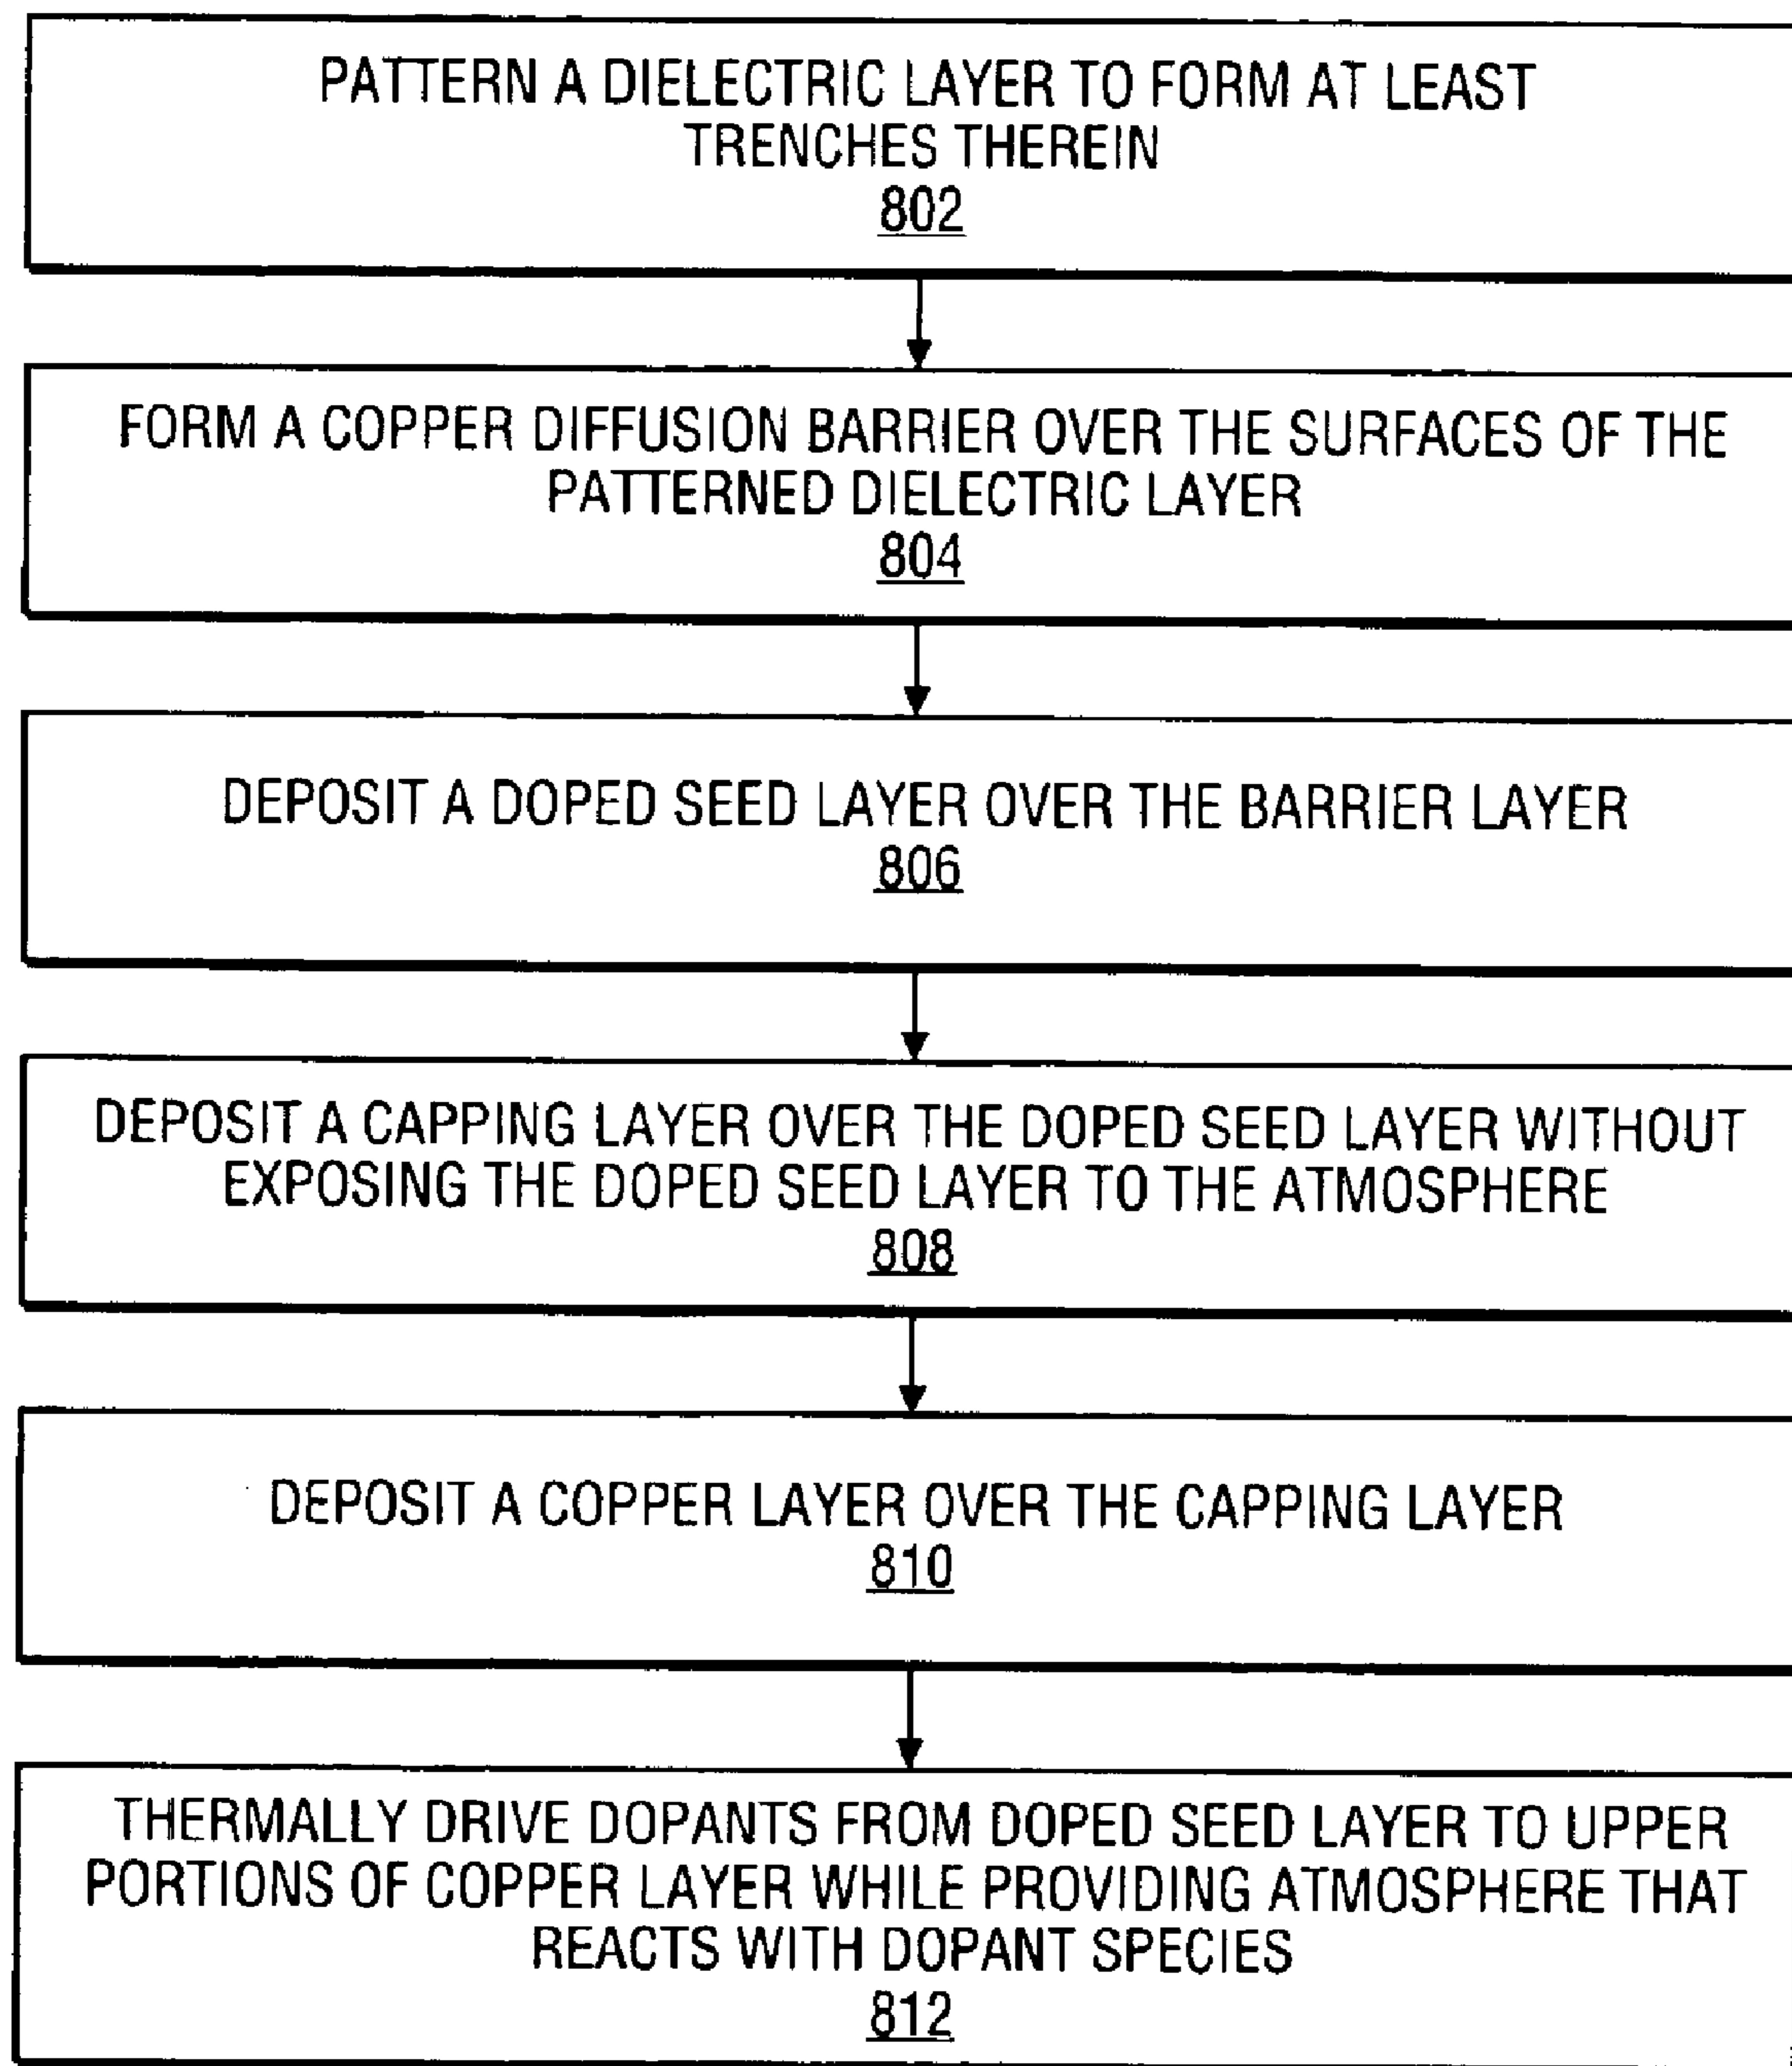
PATTERN A DIELECTRIC LAYER TO FORM AT LEAST TRENCHES THEREIN
802

FORM A COPPER DIFFUSION BARRIER OVER THE SURFACES OF THE PATTERNED DIELECTRIC LAYER
804

DEPOSIT A DOPED SEED LAYER OVER THE BARRIER LAYER
806

DEPOSIT A CAPPING LAYER OVER THE DOPED SEED LAYER WITHOUT EXPOSING THE DOPED SEED LAYER TO THE ATMOSPHERE
808

DEPOSIT A COPPER LAYER OVER THE CAPPING LAYER
810

THERMALLY DRIVE DOPANTS FROM DOPED SEED LAYER TO UPPER PORTIONS OF COPPER LAYER WHILE PROVIDING ATMOSPHERE THAT REACTS WITH DOPANT SPECIES
812